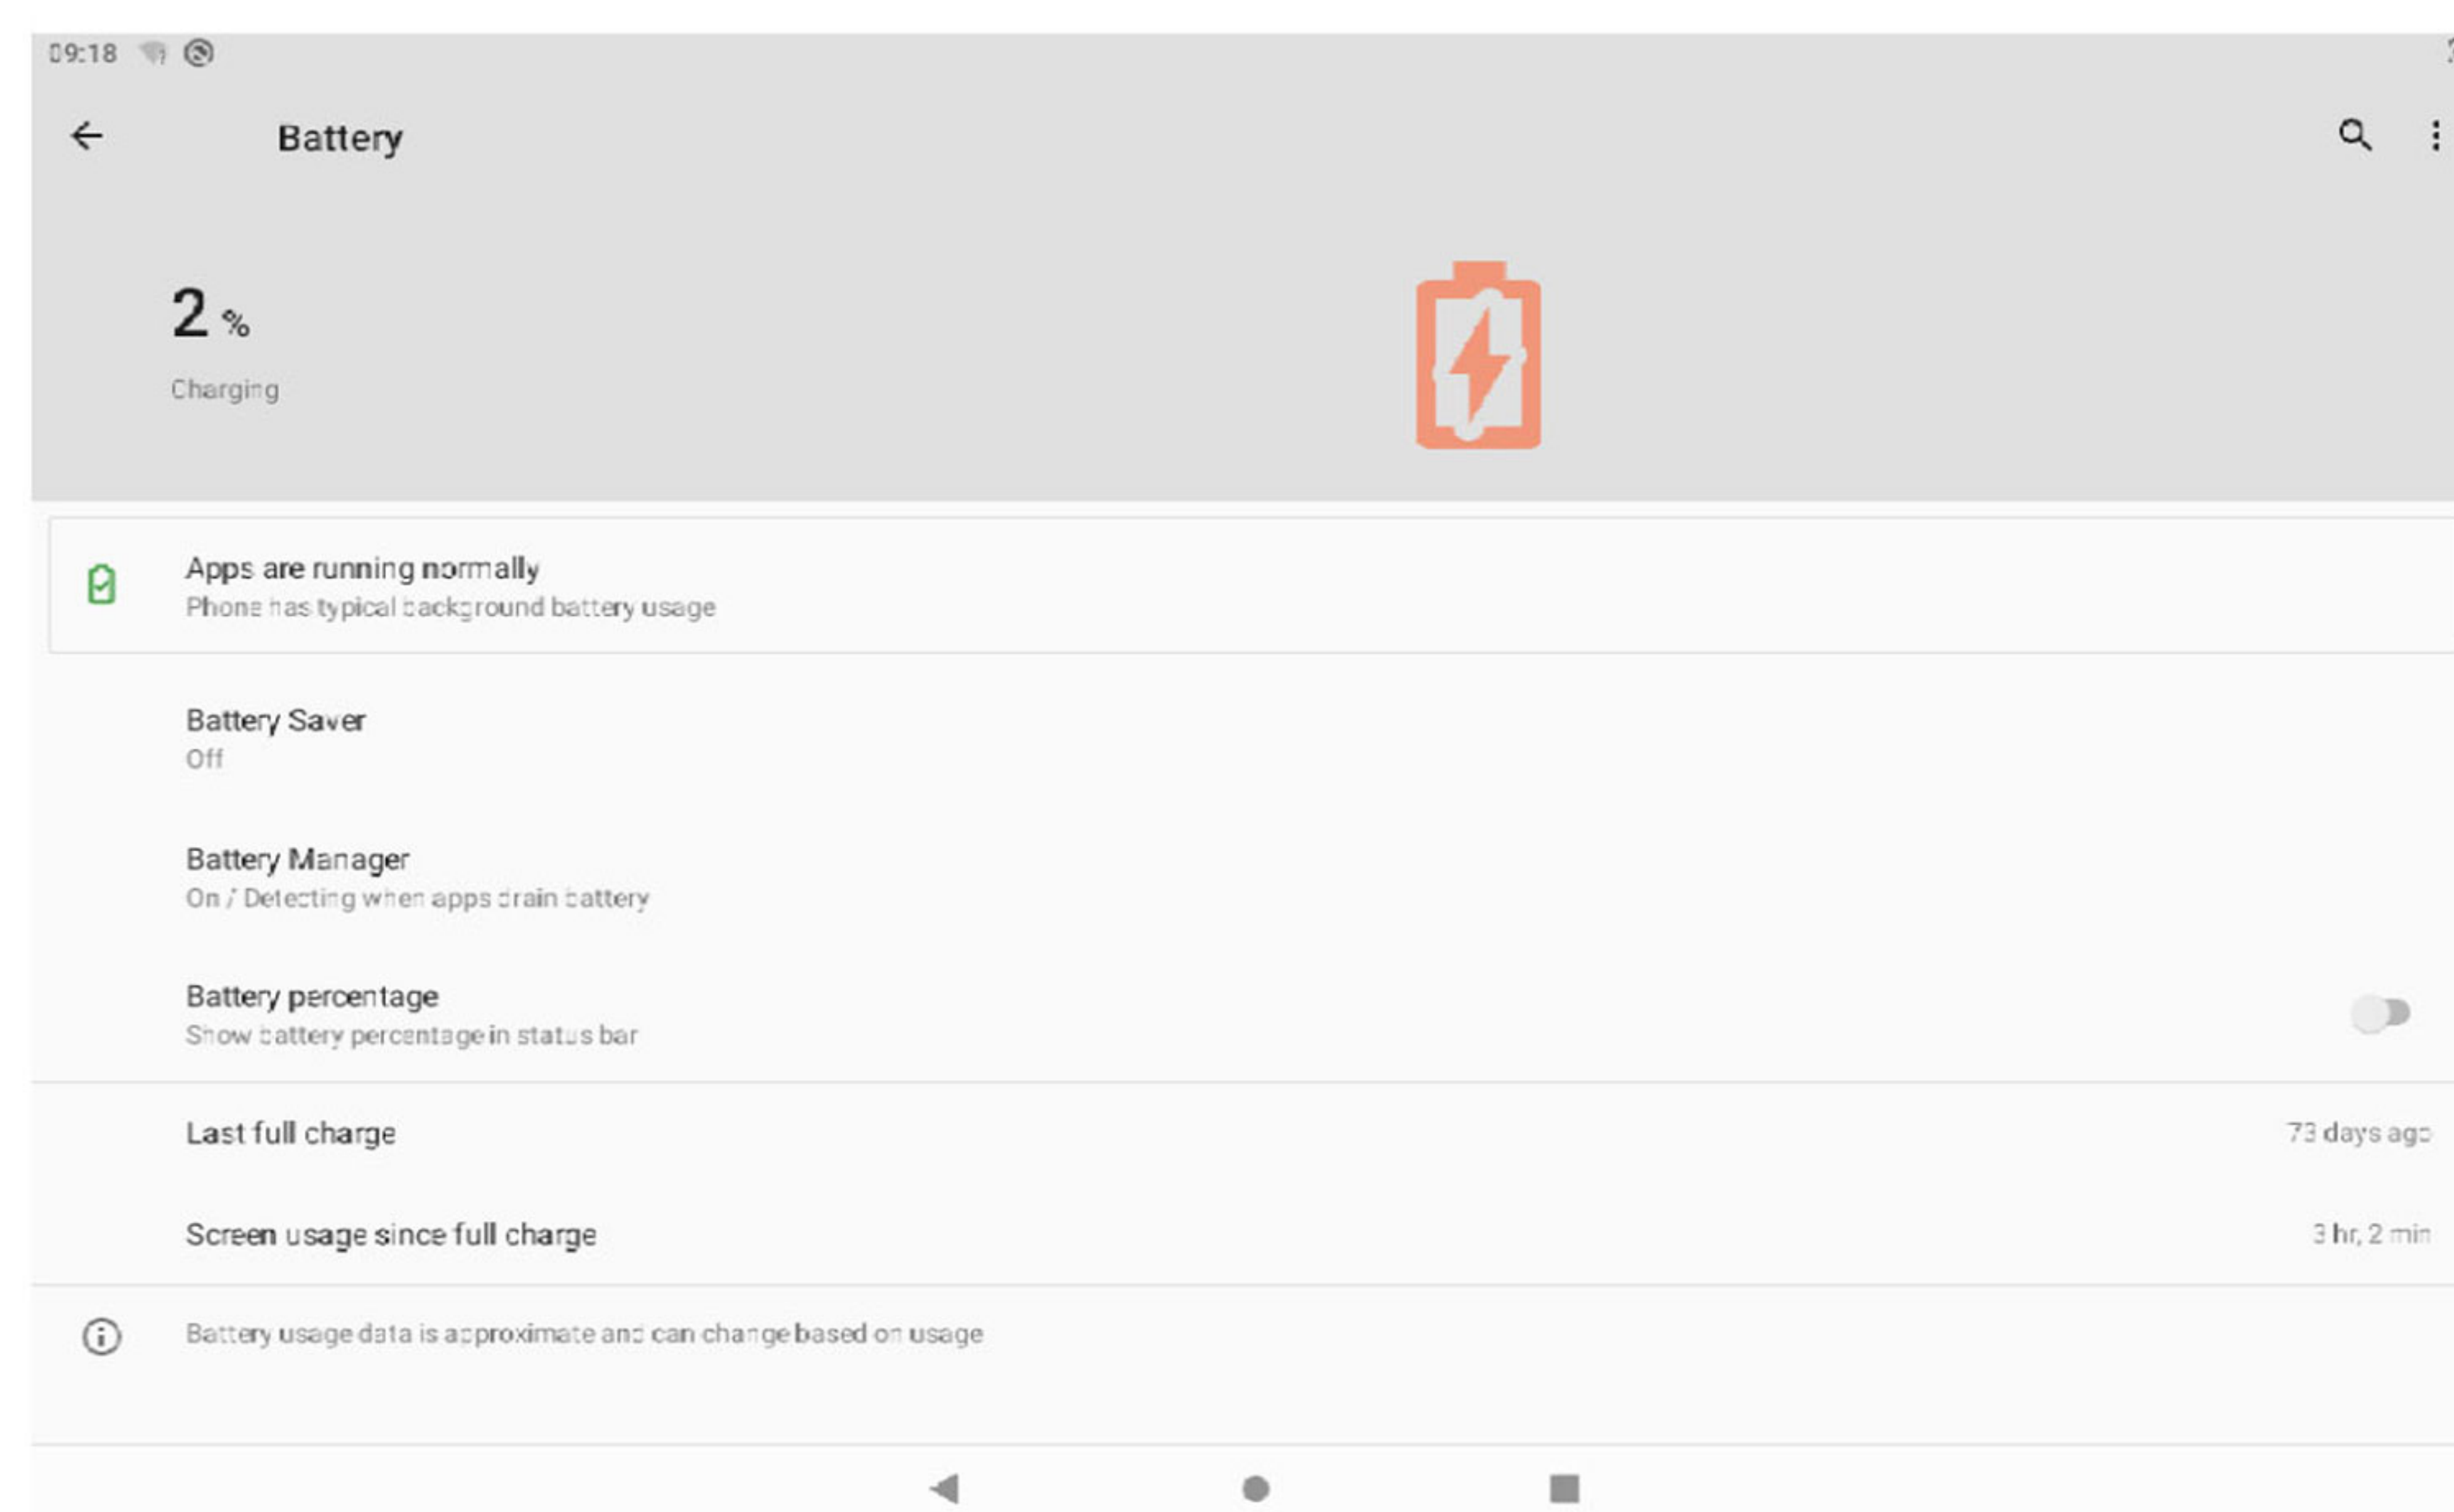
09:18

Battery

2 %

Charging

Apps are running normally
Phone has typical background battery usage

Battery Saver
Off

Battery Manager
On / Detecting when apps drain battery

Battery percentage
Show battery percentage in status bar

Last full charge 73 days ago

Screen usage since full charge 3 hr, 2 min

Battery usage data is approximate and can change based on usage